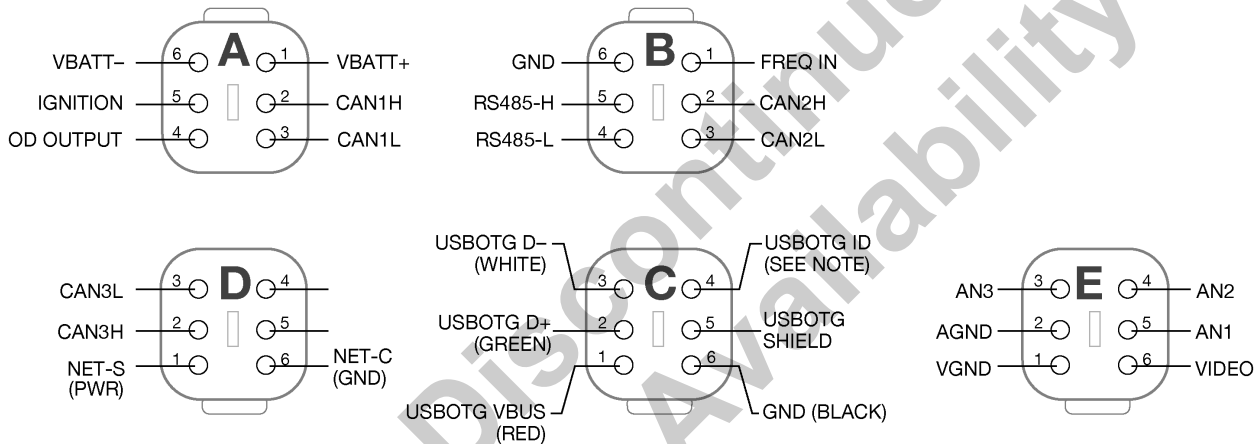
A
VBATT– 6
IGNITION 5
OD OUTPUT 4
1 VBATT+
2 CAN1H
3 CAN1L

B
GND 6
RS485-H 5
RS485-L 4
1 FREQ IN
2 CAN2H
3 CAN2L

D
CAN3L 3
CAN3H 2
NET-S (PWR) 1
4
5
6 NET-C (GND)

C
USBOTG D– (WHITE) 3
USBOTG D+ (GREEN) 2
USBOTG VBUS (RED) 1
4 USBOTG ID (SEE NOTE)
5 USBOTG SHIELD
6 GND (BLACK)

E
AN3 3
AGND 2
VGND 1
4 AN2
5 AN1
6 VIDEO

Discontinued Availability